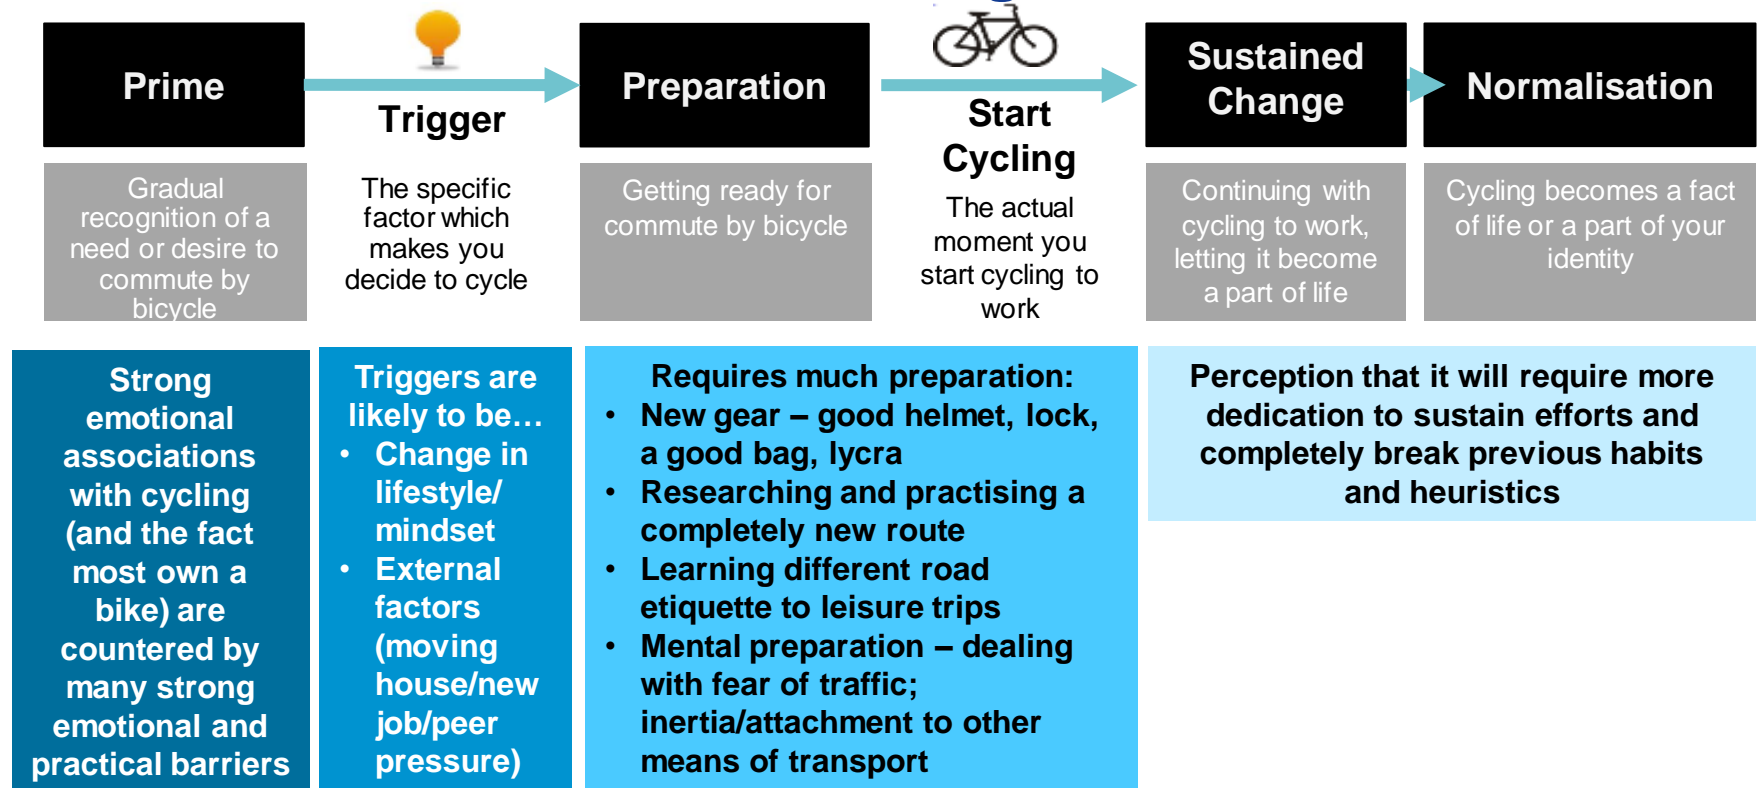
Prime

Gradual recognition of a need or desire to commute by bicycle

Trigger

The specific factor which makes you decide to cycle

Preparation

Getting ready for commute by bicycle

Start Cycling

The actual moment you start cycling to work

Sustained Change

Continuing with cycling to work, letting it become a part of life

Normalisation

Cycling becomes a fact of life or a part of your identity

Strong emotional associations with cycling (and the fact most own a bike) are countered by many strong emotional and practical barriers

Triggers are likely to be…
• Change in lifestyle/ mindset
• External factors (moving house/new job/peer pressure)

Requires much preparation:
• New gear – good helmet, lock, a good bag, lycra
• Researching and practising a completely new route
• Learning different road etiquette to leisure trips
• Mental preparation – dealing with fear of traffic; inertia/attachment to other means of transport

Perception that it will require more dedication to sustain efforts and completely break previous habits and heuristics